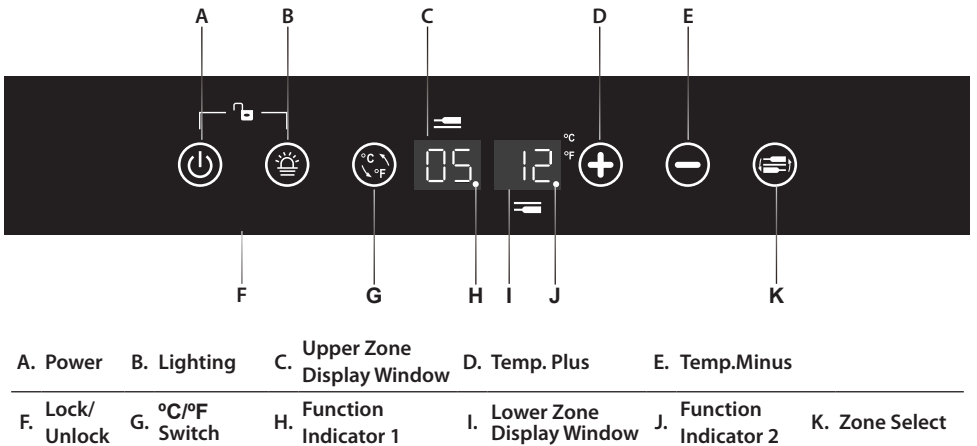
A B C D E

°C
°F

05 12

F G H I J K

| A. Power | B. Lighting | C. Upper Zone Display Window | D. Temp. Plus | E. Temp.Minus | |
|---|---|---|---|---|---|
| F. Lock/ Unlock | G. ºC/ºF Switch | H. Function Indicator 1 | I. Lower Zone Display Window | J. Function Indicator 2 | K. Zone Select |